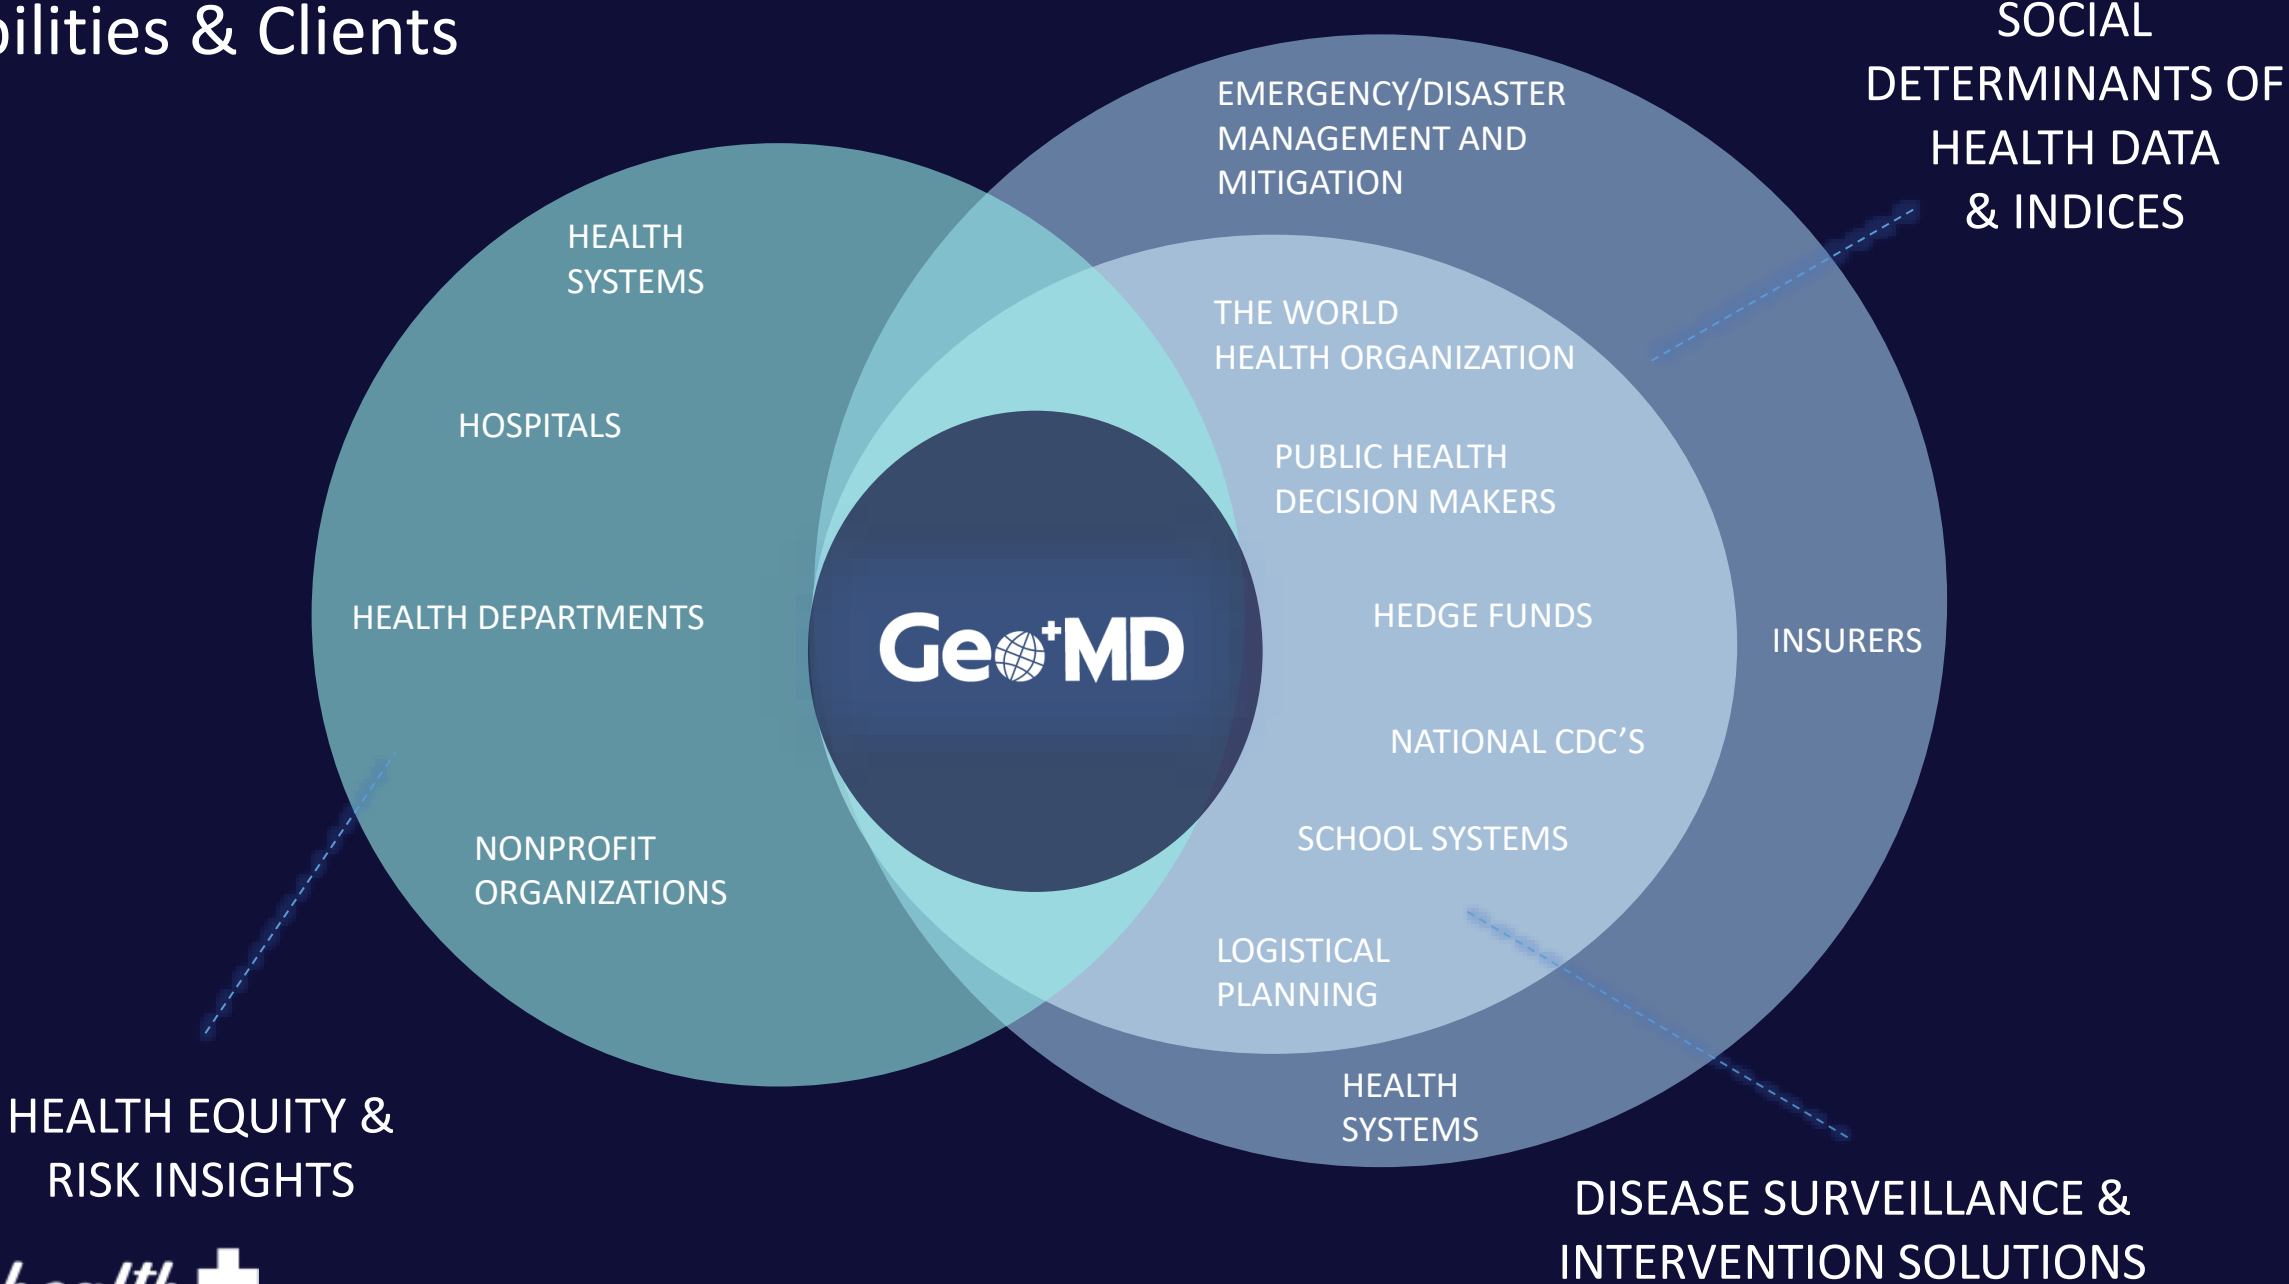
bilities & Clients

SOCIAL DETERMINANTS OF HEALTH DATA & INDICES

EMERGENCY/DISASTER MANAGEMENT AND MITIGATION

HEALTH SYSTEMS

HOSPITALS

HEALTH DEPARTMENTS

NONPROFIT ORGANIZATIONS

THE WORLD HEALTH ORGANIZATION

PUBLIC HEALTH DECISION MAKERS

GeoMD

HEDGE FUNDS

INSURERS

NATIONAL CDC'S

SCHOOL SYSTEMS

LOGISTICAL PLANNING

HEALTH SYSTEMS

HEALTH EQUITY & RISK INSIGHTS

DISEASE SURVEILLANCE & INTERVENTION SOLUTIONS

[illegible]